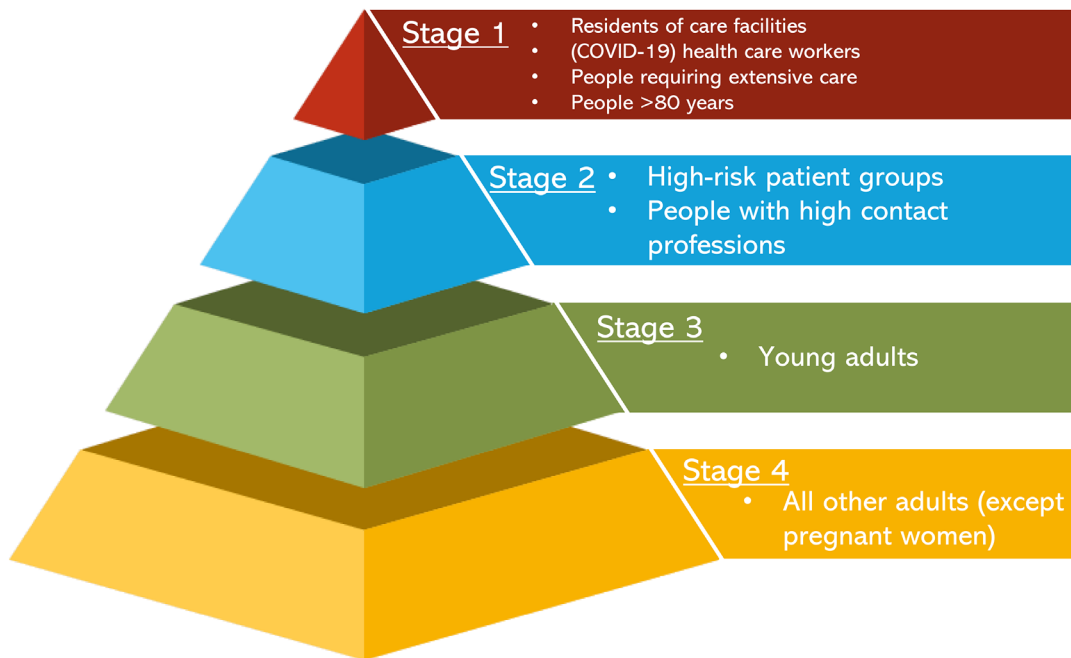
Stage 1

- Residents of care facilities
- (COVID-19) health care workers
- People requiring extensive care
- People >80 years

Stage 2

- High-risk patient groups
- People with high contact professions

Stage 3

- Young adults

Stage 4

- All other adults (except pregnant women)